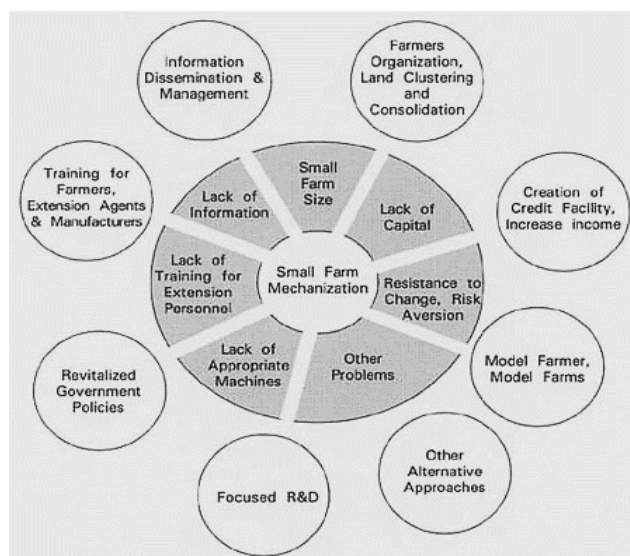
Information Dissemination & Management

Farmers Organization, Land Clustering and Consolidation

Training for Farmers, Extension Agents & Manufacturers

Creation of Credit Facility, Increase income

Small Farm Size

Lack of Information

Lack of Capital

Lack of Training for Extension Personnel

Small Farm Mechanization

Resistance to Change, Risk Aversion

Lack of Appropriate Machines

Other Problems

Revitalized Government Policies

Model Farmer, Model Farms

Other Alternative Approaches

Focused R&D